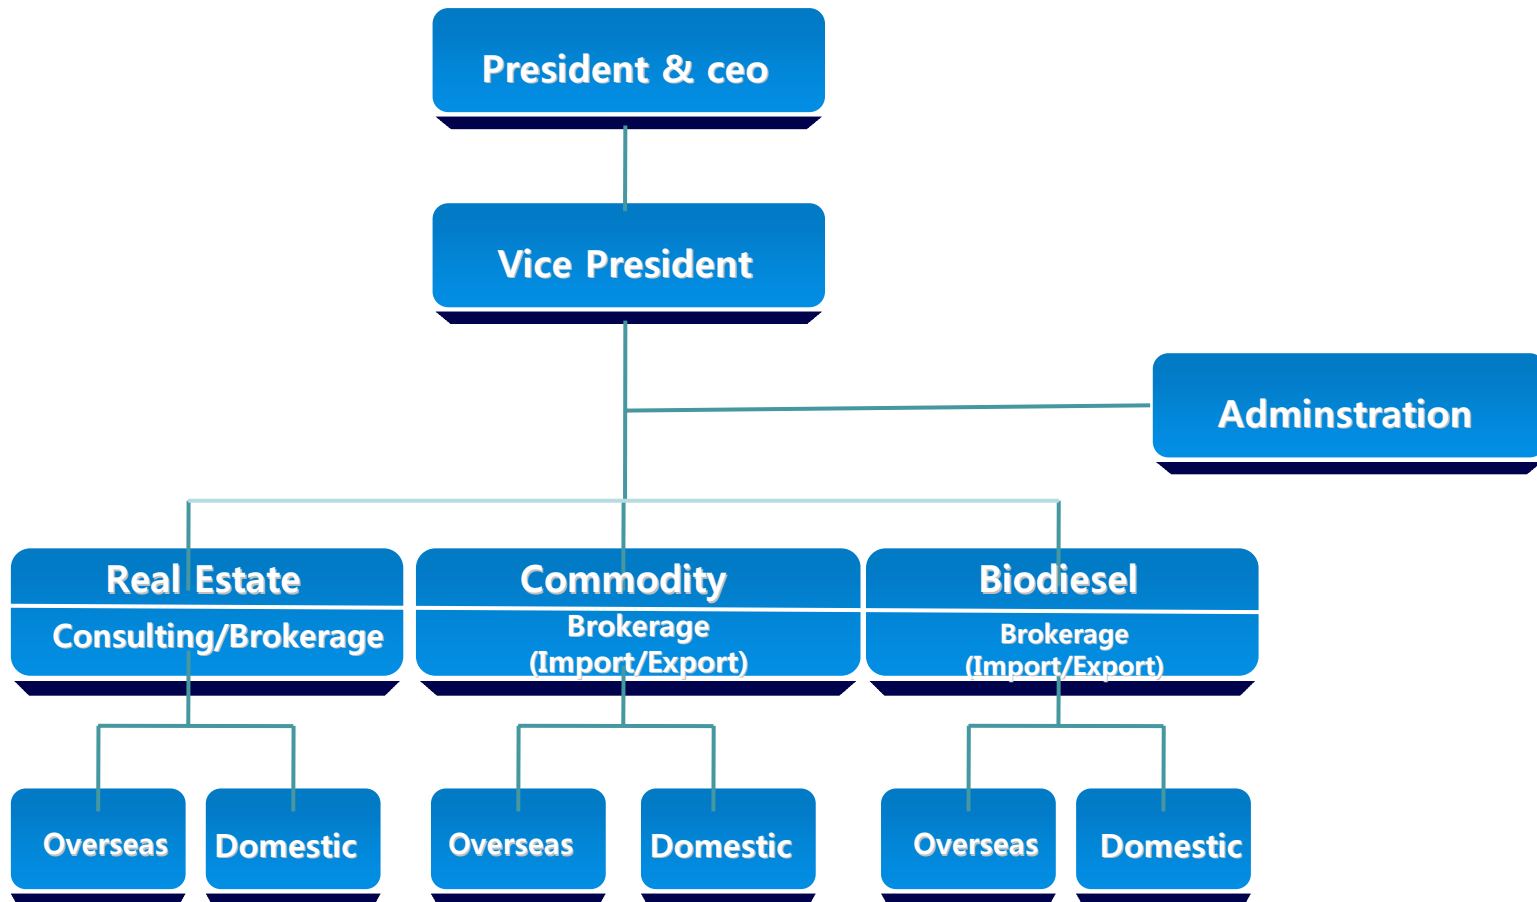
President & ceo

Vice President

Adminstration

Real Estate
Consulting/Brokerage

Commodity
Brokerage
(Import/Export)

Biodiesel
Brokerage
(Import/Export)

Overseas

Domestic

Overseas

Domestic

Overseas

Domestic